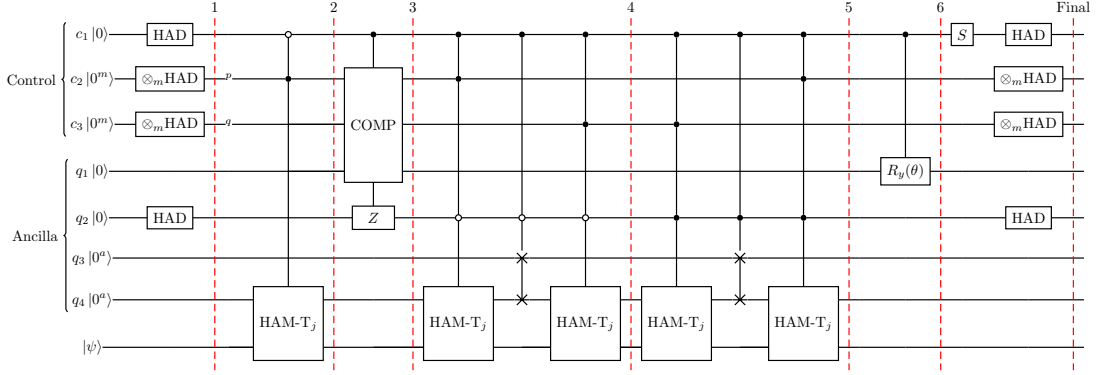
1 2 3 4 5 6 Final

Control
$c_1 |0\rangle$ HAD
$c_2 |0^m\rangle$ $\otimes_m$HAD $p$
$c_3 |0^m\rangle$ $\otimes_m$HAD $q$

Ancilla
$q_1 |0\rangle$
$q_2 |0\rangle$ HAD
$q_3 |0^a\rangle$
$q_4 |0^a\rangle$

$|\psi\rangle$

COMP
$Z$
HAM-T$_j$
HAM-T$_j$
HAM-T$_j$
HAM-T$_j$
HAM-T$_j$
$R_y(\theta)$
$S$
HAD
$\otimes_m$HAD
$\otimes_m$HAD
HAD